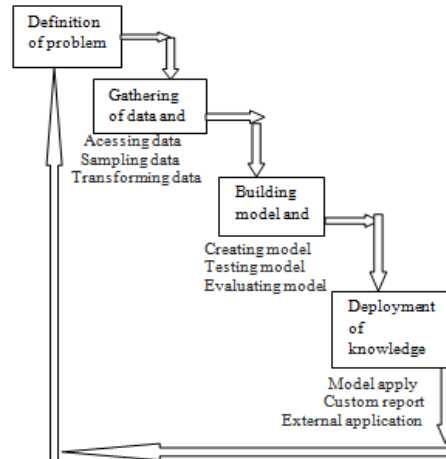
Definition of problem

Gathering of data and

Acessing data
Sampling data
Transforming data

Building model and

Creating model
Testing model
Evaluating model

Deployment of knowledge

Model apply
Custom report
External application